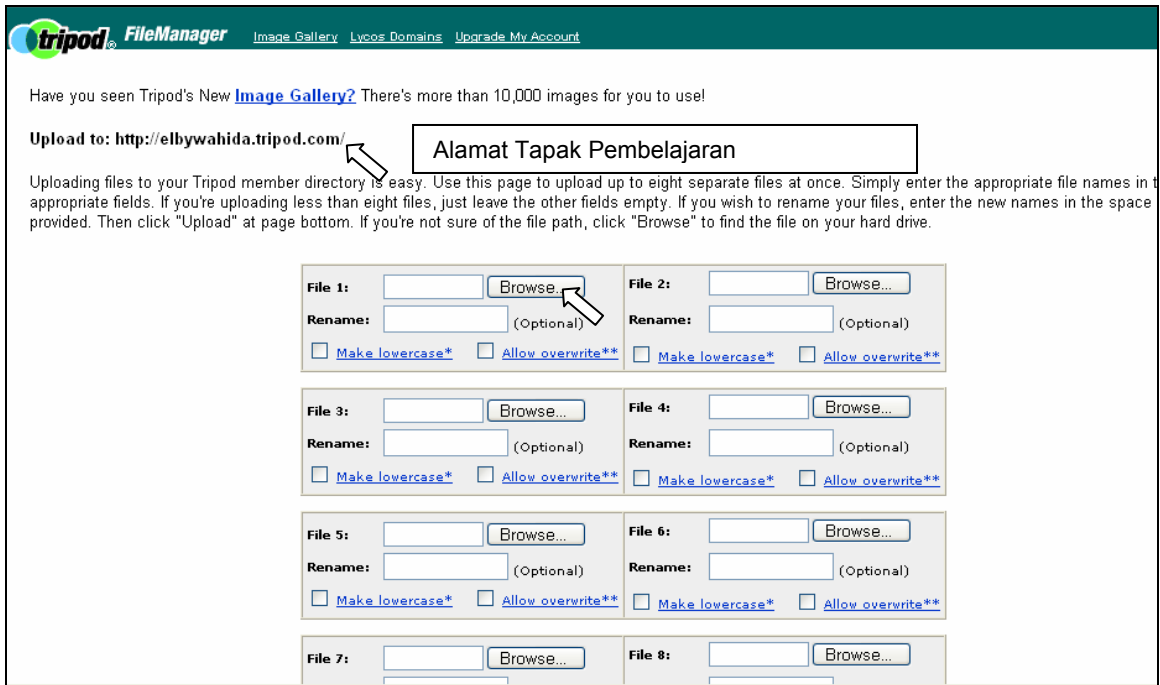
tripod FileManager Image Gallery Lycos Domains Upgrade My Account

Have you seen Tripod's New Image Gallery? There's more than 10,000 images for you to use!

Upload to: http://elbywahida.tripod.com/

Alamat Tapak Pembelajaran

Uploading files to your Tripod member directory is easy. Use this page to upload up to eight separate files at once. Simply enter the appropriate file names in t appropriate fields. If you're uploading less than eight files, just leave the other fields empty. If you wish to rename your files, enter the new names in the space provided. Then click "Upload" at page bottom. If you're not sure of the file path, click "Browse" to find the file on your hard drive.

File 1: Browse...
Rename: (Optional)
Make lowercase* Allow overwrite**

File 2: Browse...
Rename: (Optional)
Make lowercase* Allow overwrite**

File 3: Browse...
Rename: (Optional)
Make lowercase* Allow overwrite**

File 4: Browse...
Rename: (Optional)
Make lowercase* Allow overwrite**

File 5: Browse...
Rename: (Optional)
Make lowercase* Allow overwrite**

File 6: Browse...
Rename: (Optional)
Make lowercase* Allow overwrite**

File 7: Browse...

File 8: Browse...